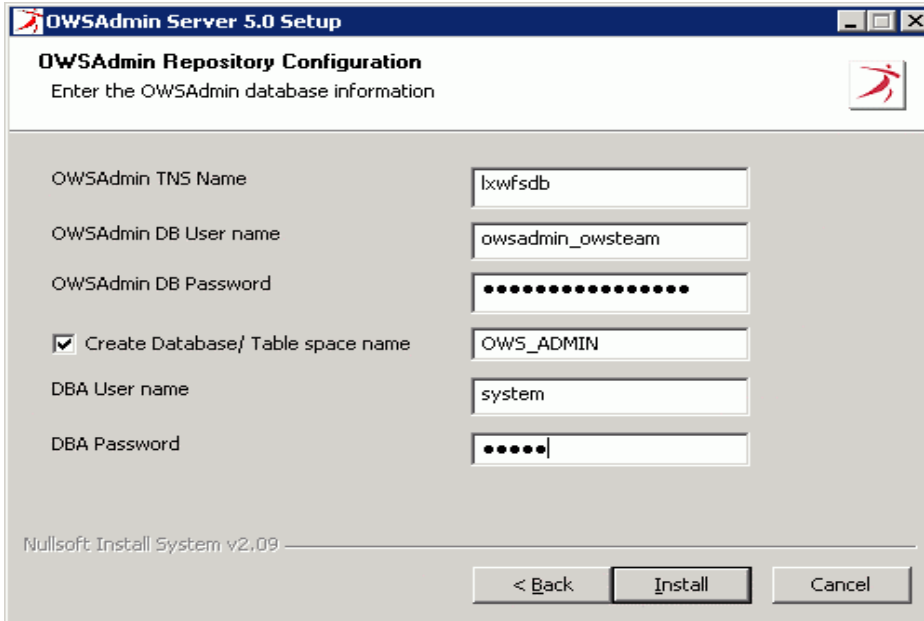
OWSAdmin Server 5.0 Setup

OWSAdmin Repository Configuration
Enter the OWSAdmin database information

OWSAdmin TNS Name lxwfsdb
OWSAdmin DB User name owsadmin_owsteam
OWSAdmin DB Password ●●●●●●●●●●●●●●●●
Create Database/ Table space name OWS_ADMIN
DBA User name system
DBA Password ●●●●●

Nullsoft Install System v2.09

< Back Install Cancel